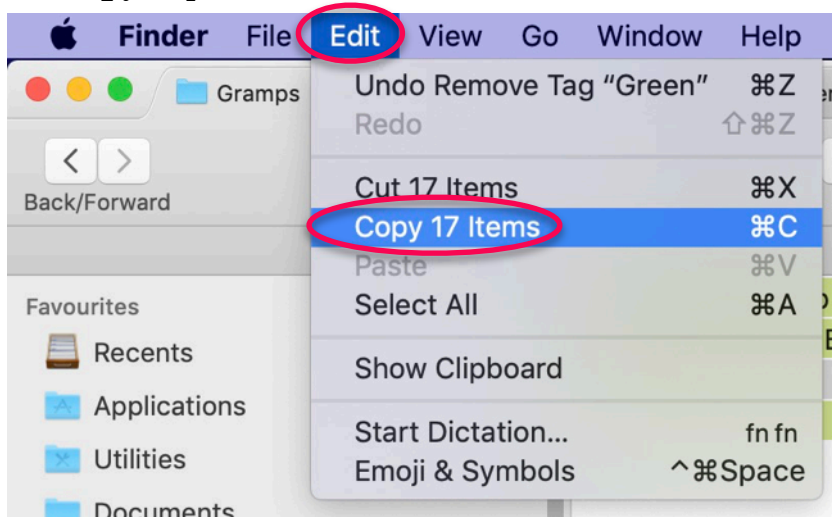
Finder File Edit View Go Window Help

Gramps

Back/Forward

Favourites
Recents
Applications
Utilities
Documents

Undo Remove Tag “Green” ⌘Z
Redo ⇧⌘Z
Cut 17 Items ⌘X
Copy 17 Items ⌘C
Paste ⌘V
Select All ⌘A
Show Clipboard
Start Dictation... fn fn
Emoji & Symbols ^⌘Space